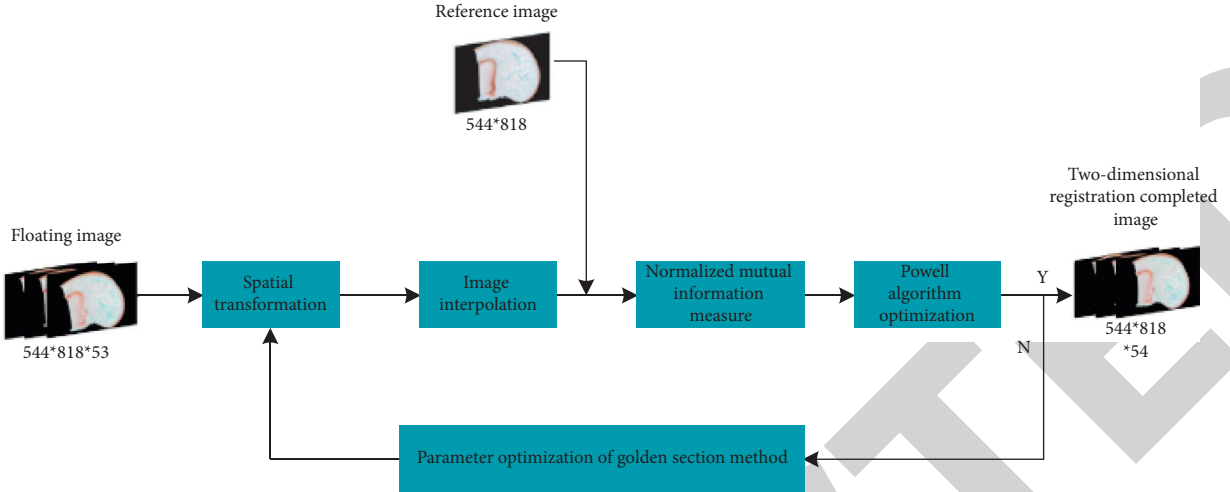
Reference image

544*818

Two-dimensional registration completed image

Floating image

Spatial transformation

Image interpolation

Normalized mutual information measure

Powell algorithm optimization

Y

544*818*53

544*818 *54

N

Parameter optimization of golden section method